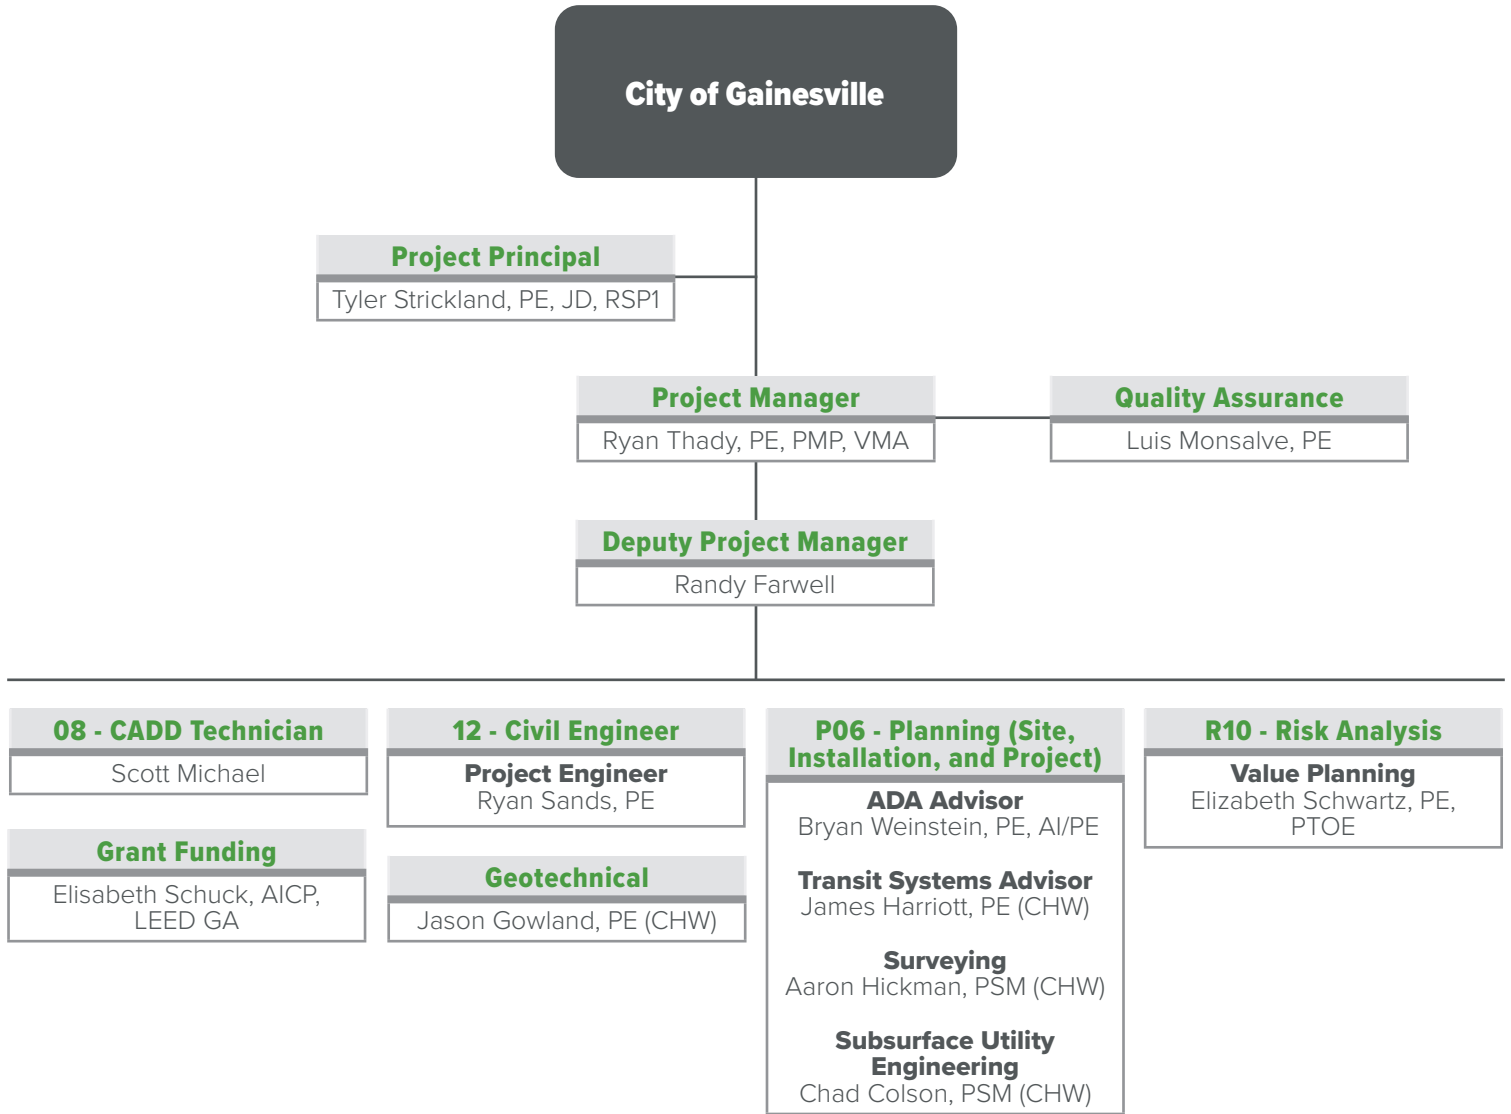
City of Gainesville

Project Principal
Tyler Strickland, PE, JD, RSP1

Project Manager
Ryan Thady, PE, PMP, VMA

Quality Assurance
Luis Monsalve, PE

Deputy Project Manager
Randy Farwell

08 - CADD Technician
Scott Michael

Grant Funding
Elisabeth Schuck, AICP, LEED GA

12 - Civil Engineer
Project Engineer
Ryan Sands, PE

Geotechnical
Jason Gowland, PE (CHW)

P06 - Planning (Site, Installation, and Project)
ADA Advisor
Bryan Weinstein, PE, AI/PE

Transit Systems Advisor
James Harriott, PE (CHW)

Surveying
Aaron Hickman, PSM (CHW)

Subsurface Utility Engineering
Chad Colson, PSM (CHW)

R10 - Risk Analysis
Value Planning
Elizabeth Schwartz, PE, PTOE